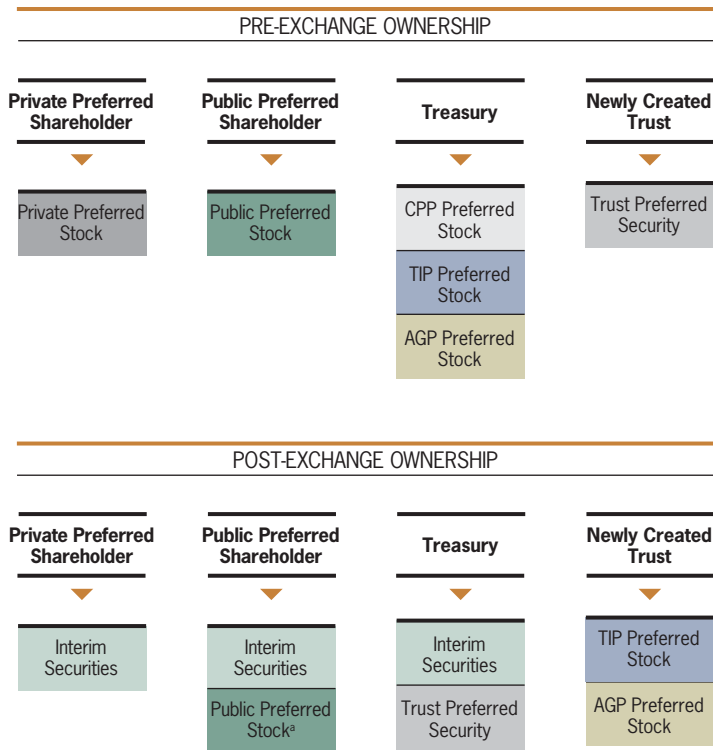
PRE-EXCHANGE OWNERSHIP

**Private Preferred Shareholder**

Private Preferred Stock

**Public Preferred Shareholder**

Public Preferred Stock

**Treasury**

CPP Preferred Stock

TIP Preferred Stock

AGP Preferred Stock

**Newly Created Trust**

Trust Preferred Security

POST-EXCHANGE OWNERSHIP

**Private Preferred Shareholder**

Interim Securities

**Public Preferred Shareholder**

Interim Securities

Public Preferred Stock$^a$

**Treasury**

Interim Securities

Trust Preferred Security

**Newly Created Trust**

TIP Preferred Stock

AGP Preferred Stock